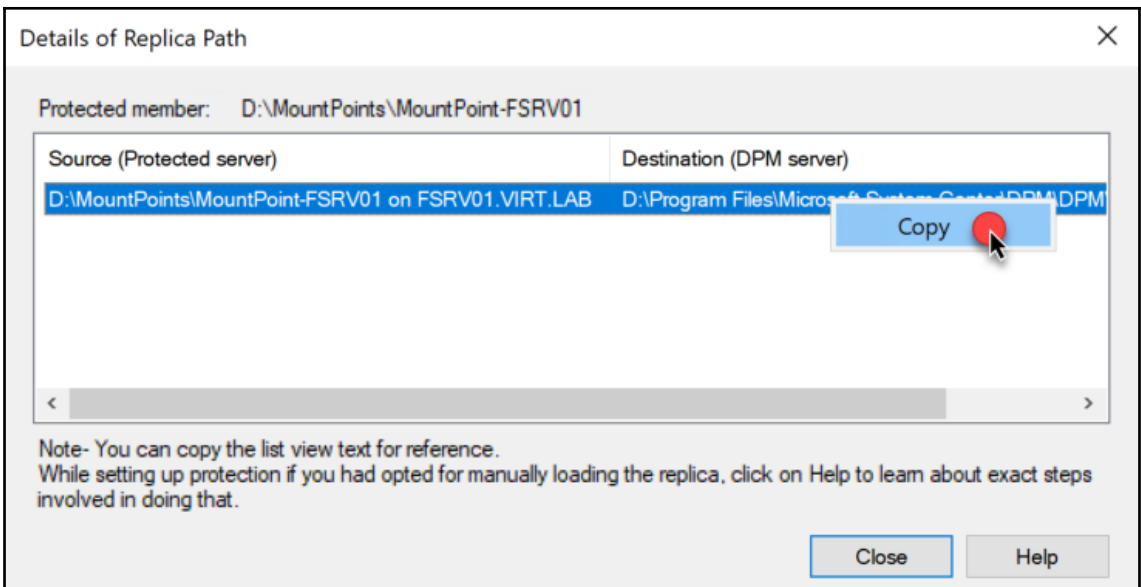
Details of Replica Path

×

Protected member: D:\MountPoints\MountPoint-FSRV01

| Source (Protected server) | Destination (DPM server) |
|---|---|
| D:\MountPoints\MountPoint-FSRV01 on FSRV01.VIRT.LAB | D:\Program Files\Micros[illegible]\DPM\DPM |

Copy

<

>

Note- You can copy the list view text for reference.
While setting up protection if you had opted for manually loading the replica, click on Help to learn about exact steps involved in doing that.

Close

Help